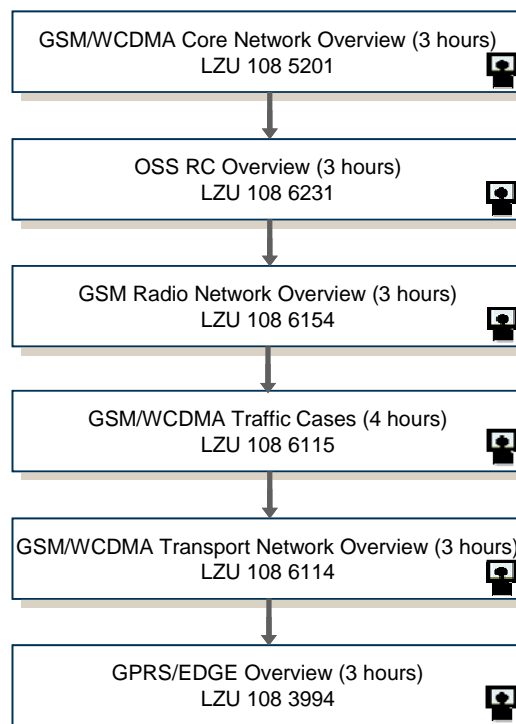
GSM/WCDMA Core Network Overview (3 hours)
LZU 108 5201

OSS RC Overview (3 hours)
LZU 108 6231

GSM Radio Network Overview (3 hours)
LZU 108 6154

GSM/WCDMA Traffic Cases (4 hours)
LZU 108 6115

GSM/WCDMA Transport Network Overview (3 hours)
LZU 108 6114

GPRS/EDGE Overview (3 hours)
LZU 108 3994